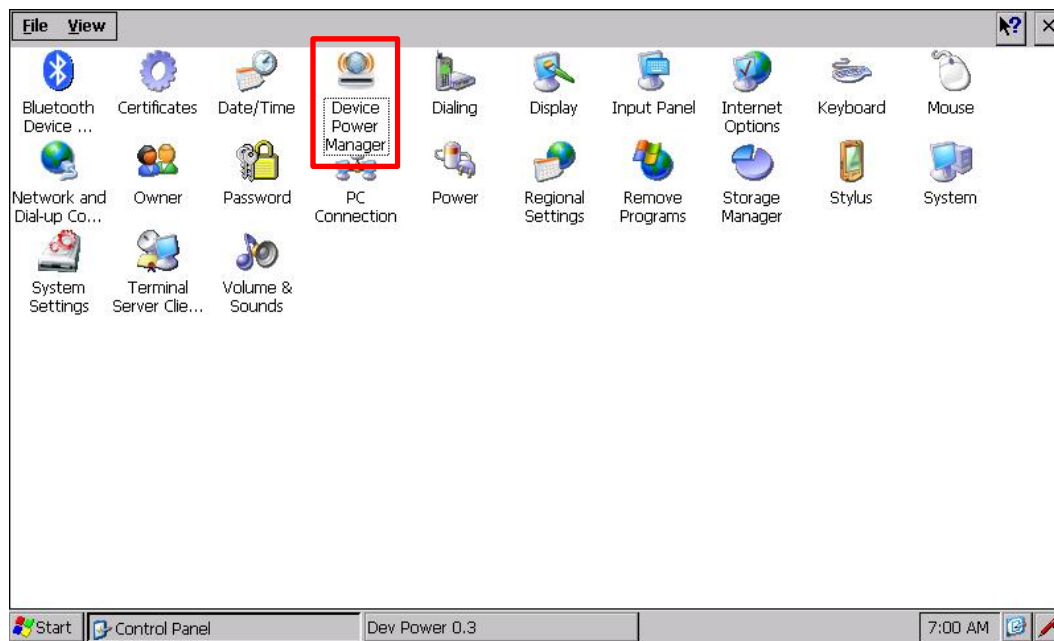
File View

Bluetooth Device ...
Certificates
Date/Time
Device Power Manager
Dialing
Display
Input Panel
Internet Options
Keyboard
Mouse

Network and Dial-up Co...
Owner
Password
PC Connection
Power
Regional Settings
Remove Programs
Storage Manager
Stylus
System

System Settings
Terminal Server Clie...
Volume & Sounds

Start
Control Panel
Dev Power 0.3
7:00 AM